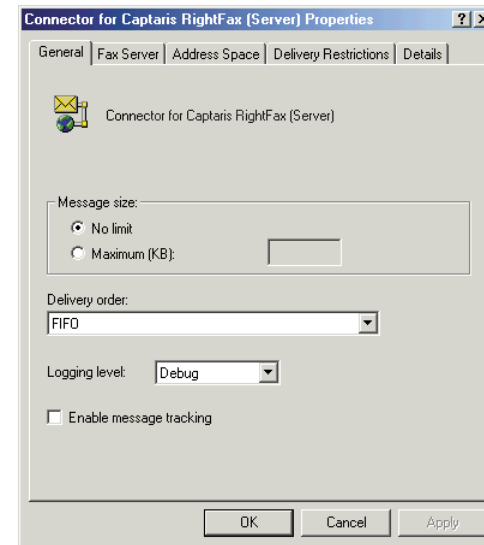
Connector for Captaris RightFax (Server) Properties ? X

General | Fax Server | Address Space | Delivery Restrictions | Details

Connector for Captaris RightFax (Server)

Message size:

No limit

Maximum (KB):

Delivery order:

FIFO

Logging level: Debug

Enable message tracking

OK Cancel Apply